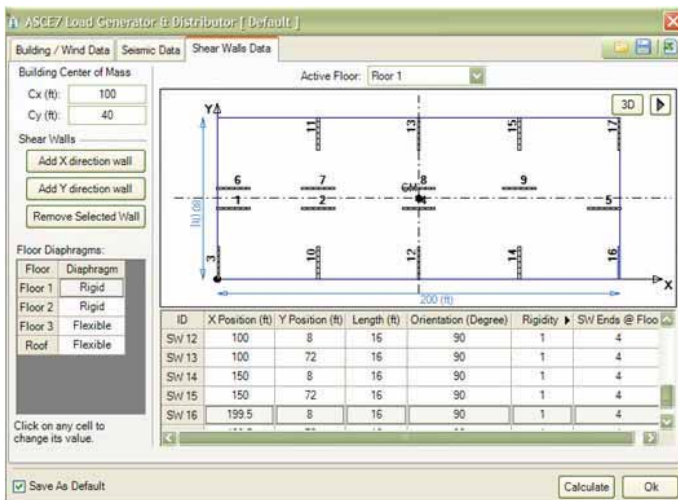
ASCE7 Load Generator & Distributor [ Default ]

Building / Wind Data | Seismic Data | Shear Walls Data

Building Center of Mass
Cx (ft): 100
Cy (ft): 40

Shear Walls
Add X direction wall
Add Y direction wall
Remove Selected Wall

Floor Diaphragms:

| Floor | Diaphragm |
|---|---|
| Floor 1 | Rigid |
| Floor 2 | Rigid |
| Floor 3 | Flexible |
| Roof | Flexible |

Click on any cell to change its value.

Active Floor: Floor 1

3D

Y
11
13
15
17
6
7
8
9
1
2
CM
5
80 (ft)
10
12
14
16
3
200 (ft)
X

| ID | X Position (ft) | Y Position (ft) | Length (ft) | Orientation (Degree) | Rigidity | SW Ends @ Floo |
|---|---|---|---|---|---|---|
| SW 12 | 100 | 8 | 16 | 90 | 1 | 4 |
| SW 13 | 100 | 72 | 16 | 90 | 1 | 4 |
| SW 14 | 150 | 8 | 16 | 90 | 1 | 4 |
| SW 15 | 150 | 72 | 16 | 90 | 1 | 4 |
| SW 16 | 199.5 | 8 | 16 | 90 | 1 | 4 |

Save As Default

Calculate
Ok